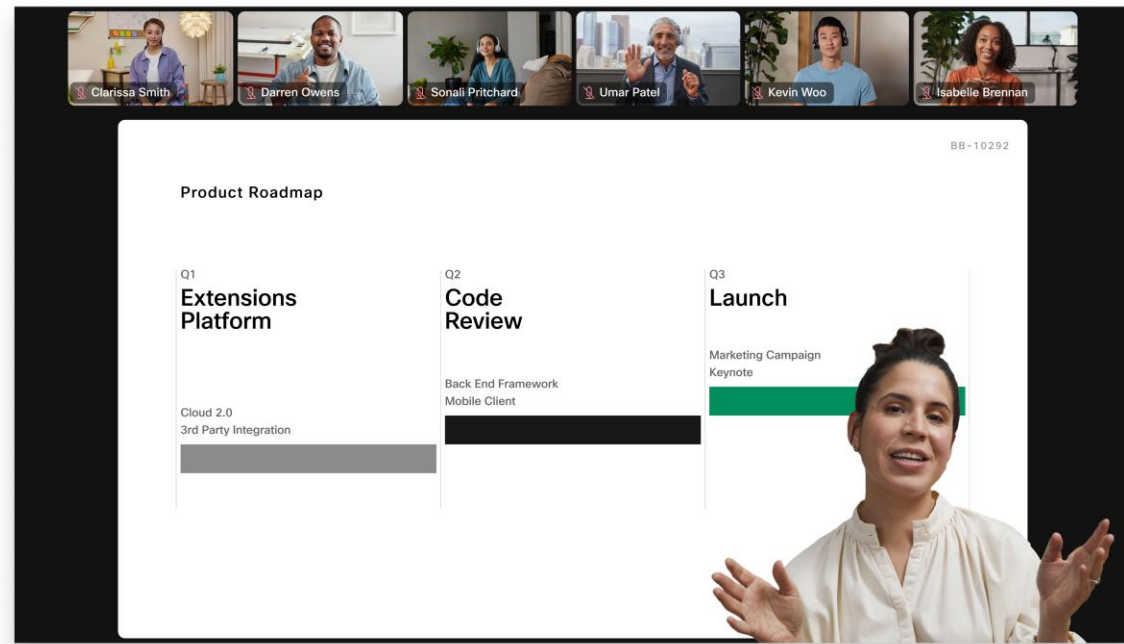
Clarissa Smith
Darren Owens
Sonali Pritchard
Umar Patel
Kevin Woo
Isabelle Brennan

BB-10292

Product Roadmap

Q1
Extensions Platform

Cloud 2.0
3rd Party Integration

Q2
Code Review

Back End Framework
Mobile Client

Q3
Launch

Marketing Campaign
Keynote